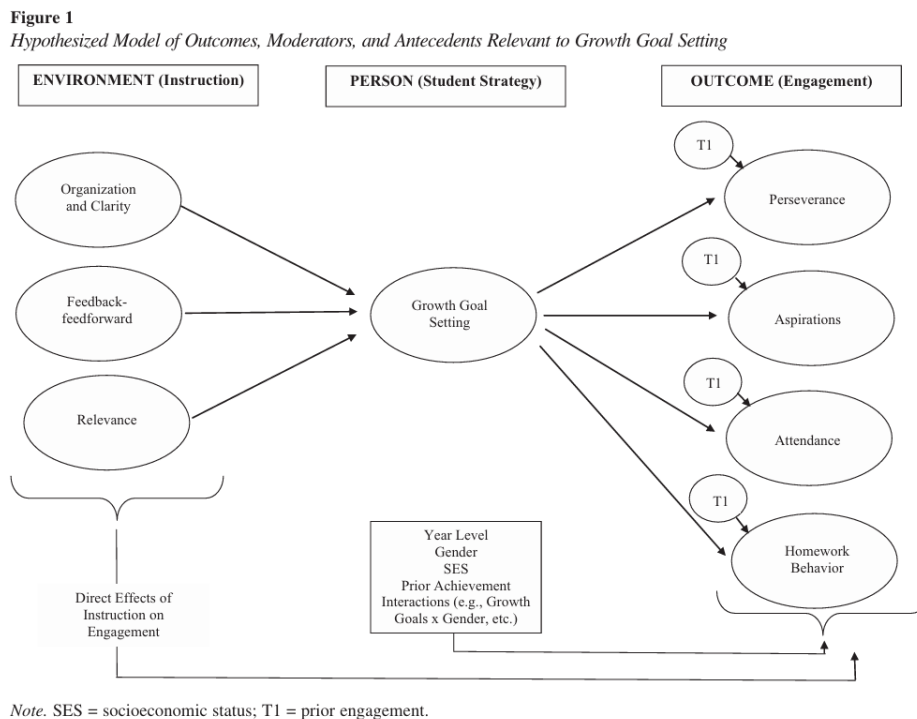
Figure 1

Hypothesized Model of Outcomes, Moderators, and Antecedents Relevant to Growth Goal Setting

ENVIRONMENT (Instruction)

PERSON (Student Strategy)

OUTCOME (Engagement)

Organization and Clarity

Feedback-feedforward

Relevance

Growth Goal Setting

T1

Perseverance

T1

Aspirations

T1

Attendance

T1

Homework Behavior

Year Level
Gender
SES
Prior Achievement
Interactions (e.g., Growth Goals x Gender, etc.)

Direct Effects of Instruction on Engagement

Note. SES = socioeconomic status; T1 = prior engagement.